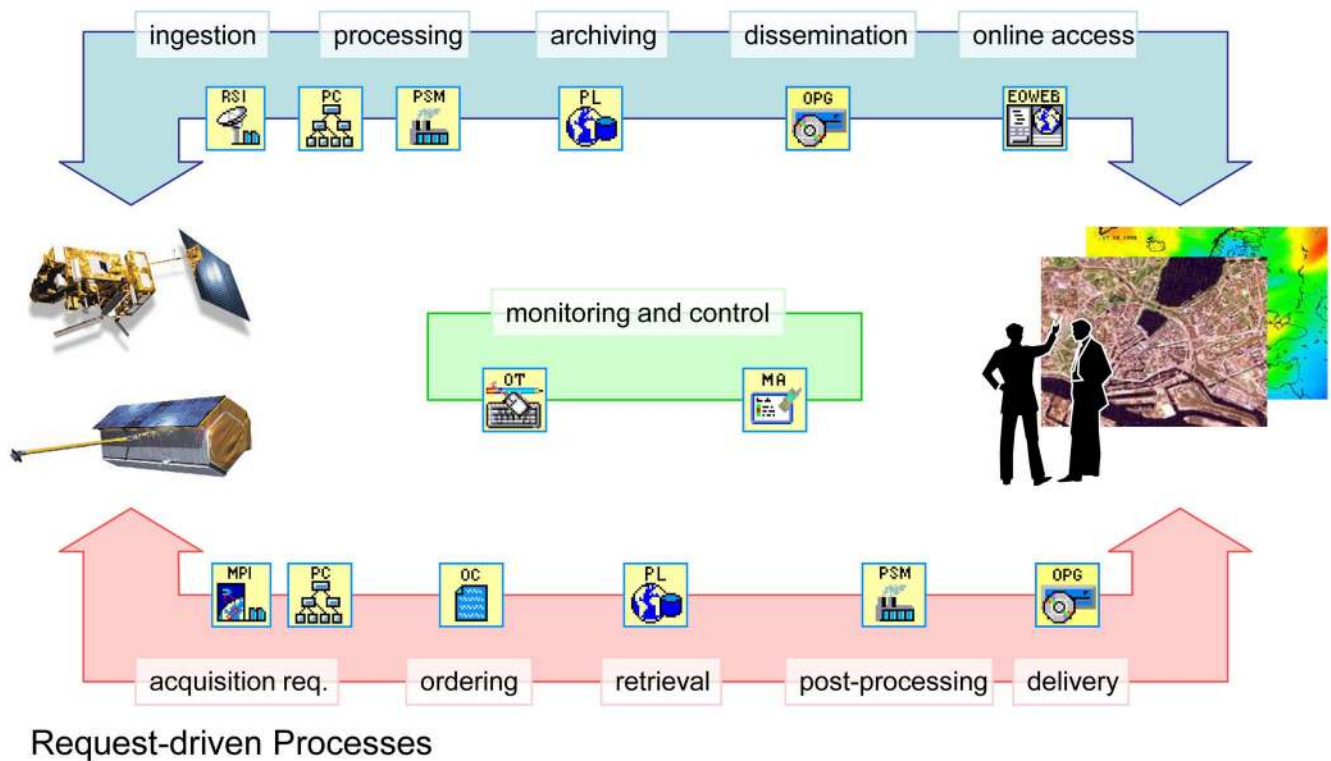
ingestion processing archiving dissemination online access

RSI PC PSM PL OPG EOWEB

monitoring and control

OT MA

MPI PC OC PL PSM OPG

acquisition req. ordering retrieval post-processing delivery

Request-driven Processes